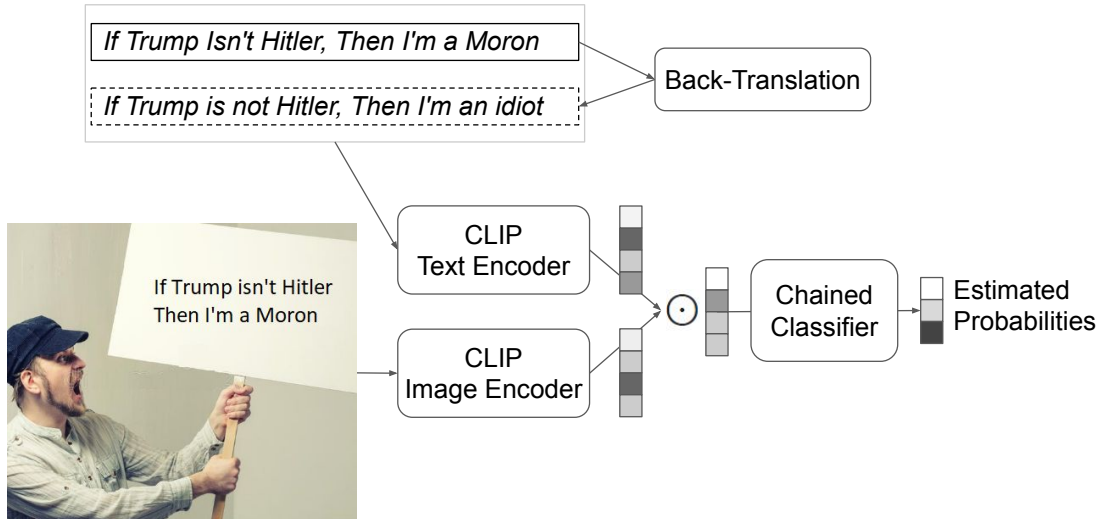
If Trump Isn't Hitler, Then I'm a Moron

If Trump is not Hitler, Then I'm an idiot

Back-Translation

If Trump isn't Hitler Then I'm a Moron

CLIP Text Encoder

CLIP Image Encoder

$\odot$

Chained Classifier

Estimated Probabilities